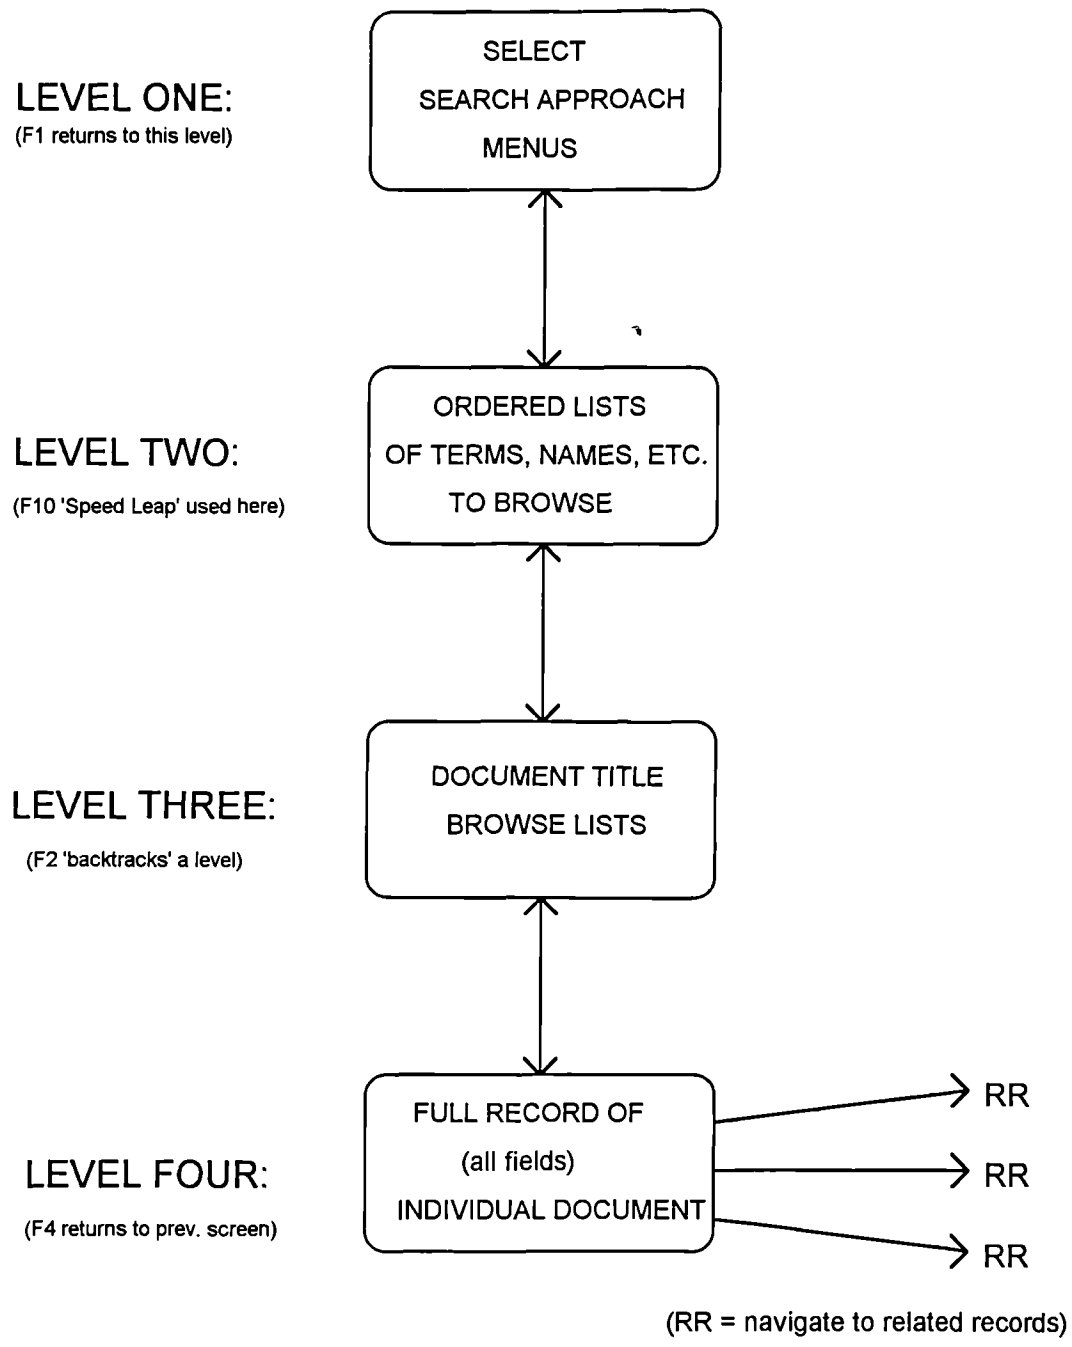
LEVEL ONE:
(F1 returns to this level)

SELECT
SEARCH APPROACH
MENUS

LEVEL TWO:
(F10 'Speed Leap' used here)

ORDERED LISTS
OF TERMS, NAMES, ETC.
TO BROWSE

LEVEL THREE:
(F2 'backtracks' a level)

DOCUMENT TITLE
BROWSE LISTS

LEVEL FOUR:
(F4 returns to prev. screen)

FULL RECORD OF
(all fields)
INDIVIDUAL DOCUMENT

RR
RR
RR

(RR = navigate to related records)